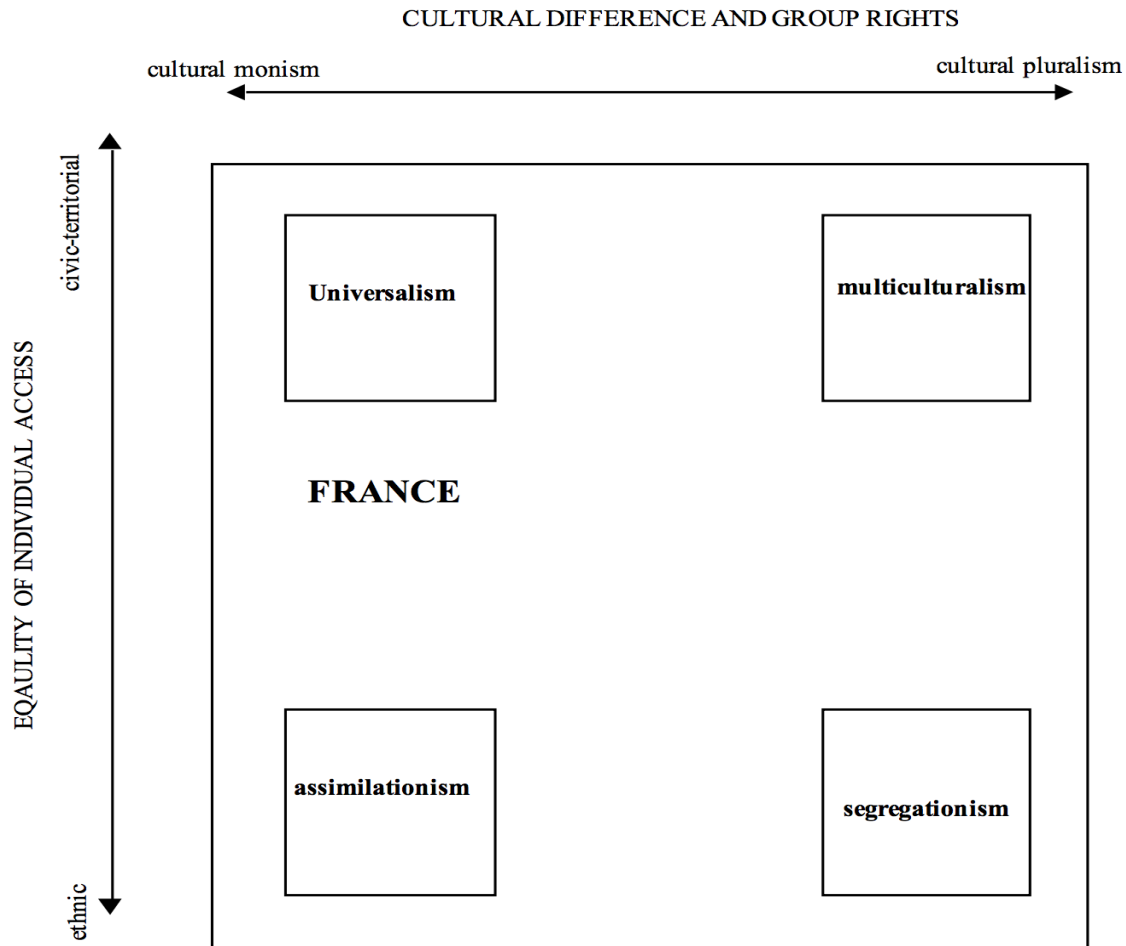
CULTURAL DIFFERENCE AND GROUP RIGHTS

cultural monism

cultural pluralism

civic-territorial

EQAULITY OF INDIVIDUAL ACCESS

ethnic

Universalism

multiculturalism

FRANCE

assimilationism

segregationism